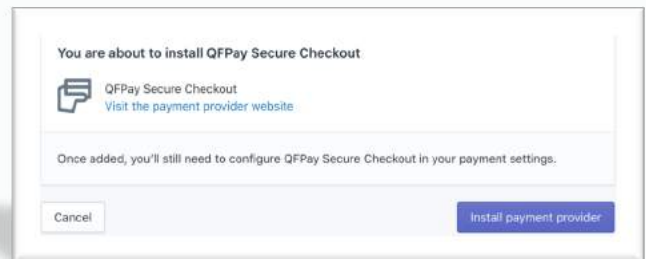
You are about to install QFPay Secure Checkout

QFPay Secure Checkout
Visit the payment provider website

Once added, you'll still need to configure QFPay Secure Checkout in your payment settings.

Cancel

Install payment provider